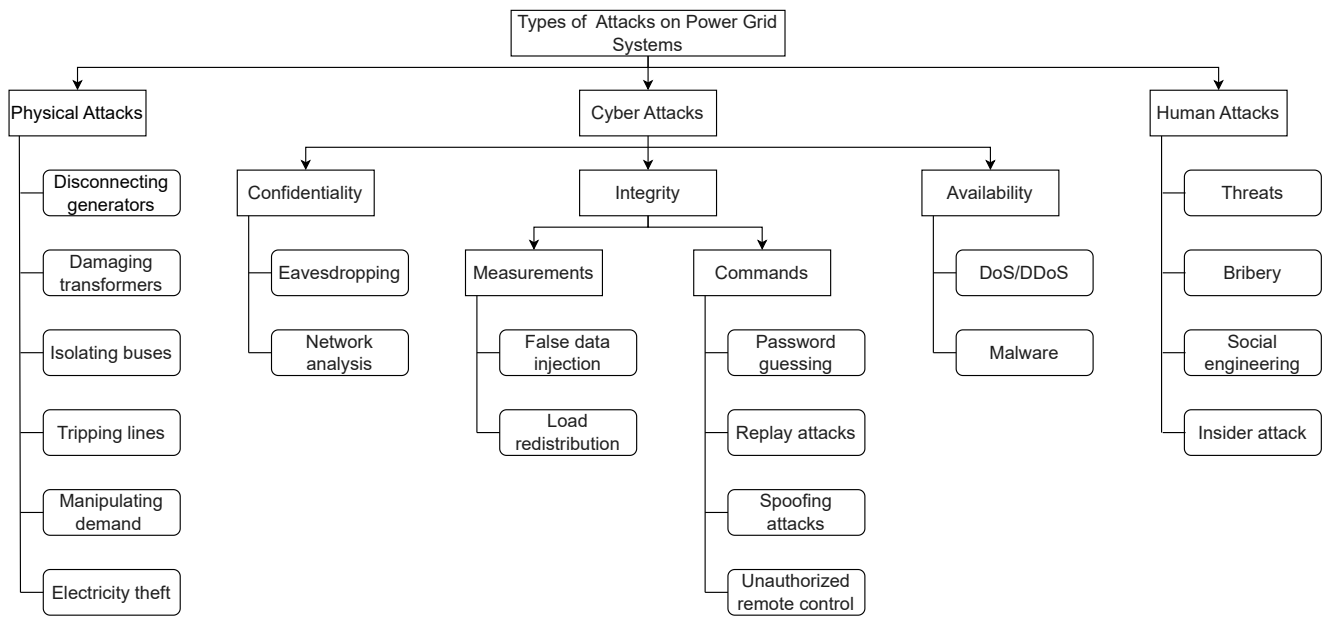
Types of Attacks on Power Grid Systems

Physical Attacks

Disconnecting generators

Damaging transformers

Isolating buses

Tripping lines

Manipulating demand

Electricity theft

Cyber Attacks

Confidentiality

Eavesdropping

Network analysis

Integrity

Measurements

False data injection

Load redistribution

Commands

Password guessing

Replay attacks

Spoofing attacks

Unauthorized remote control

Availability

DoS/DDoS

Malware

Human Attacks

Threats

Bribery

Social engineering

Insider attack